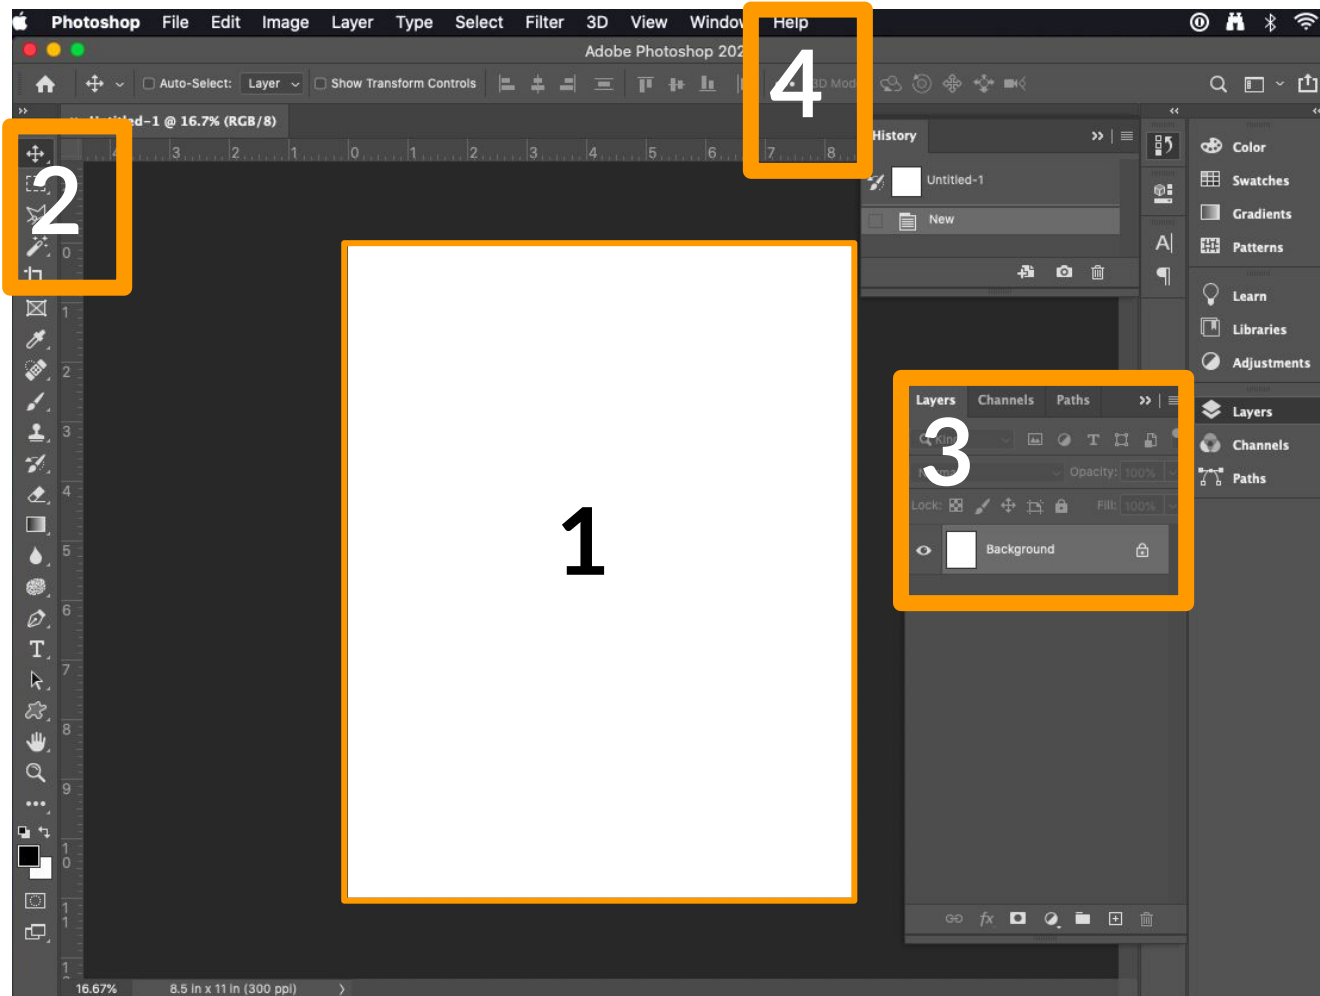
Photoshop File Edit Image Layer Type Select Filter 3D View Windo Help

Adobe Photoshop 202

Auto-Select: Layer Show Transform Controls 3D Mod

4

Untitled-1 @ 16.7% (RGB/8)

2

History

Untitled-1

New

Color

Swatches

Gradients

Patterns

Learn

Libraries

Adjustments

1

3

Layers Channels Paths

Kind

Opacity: 100%

Lock: Fill: 100%

Background

Layers

Channels

Paths

16.67% 8.5 in x 11 in (300 ppi)